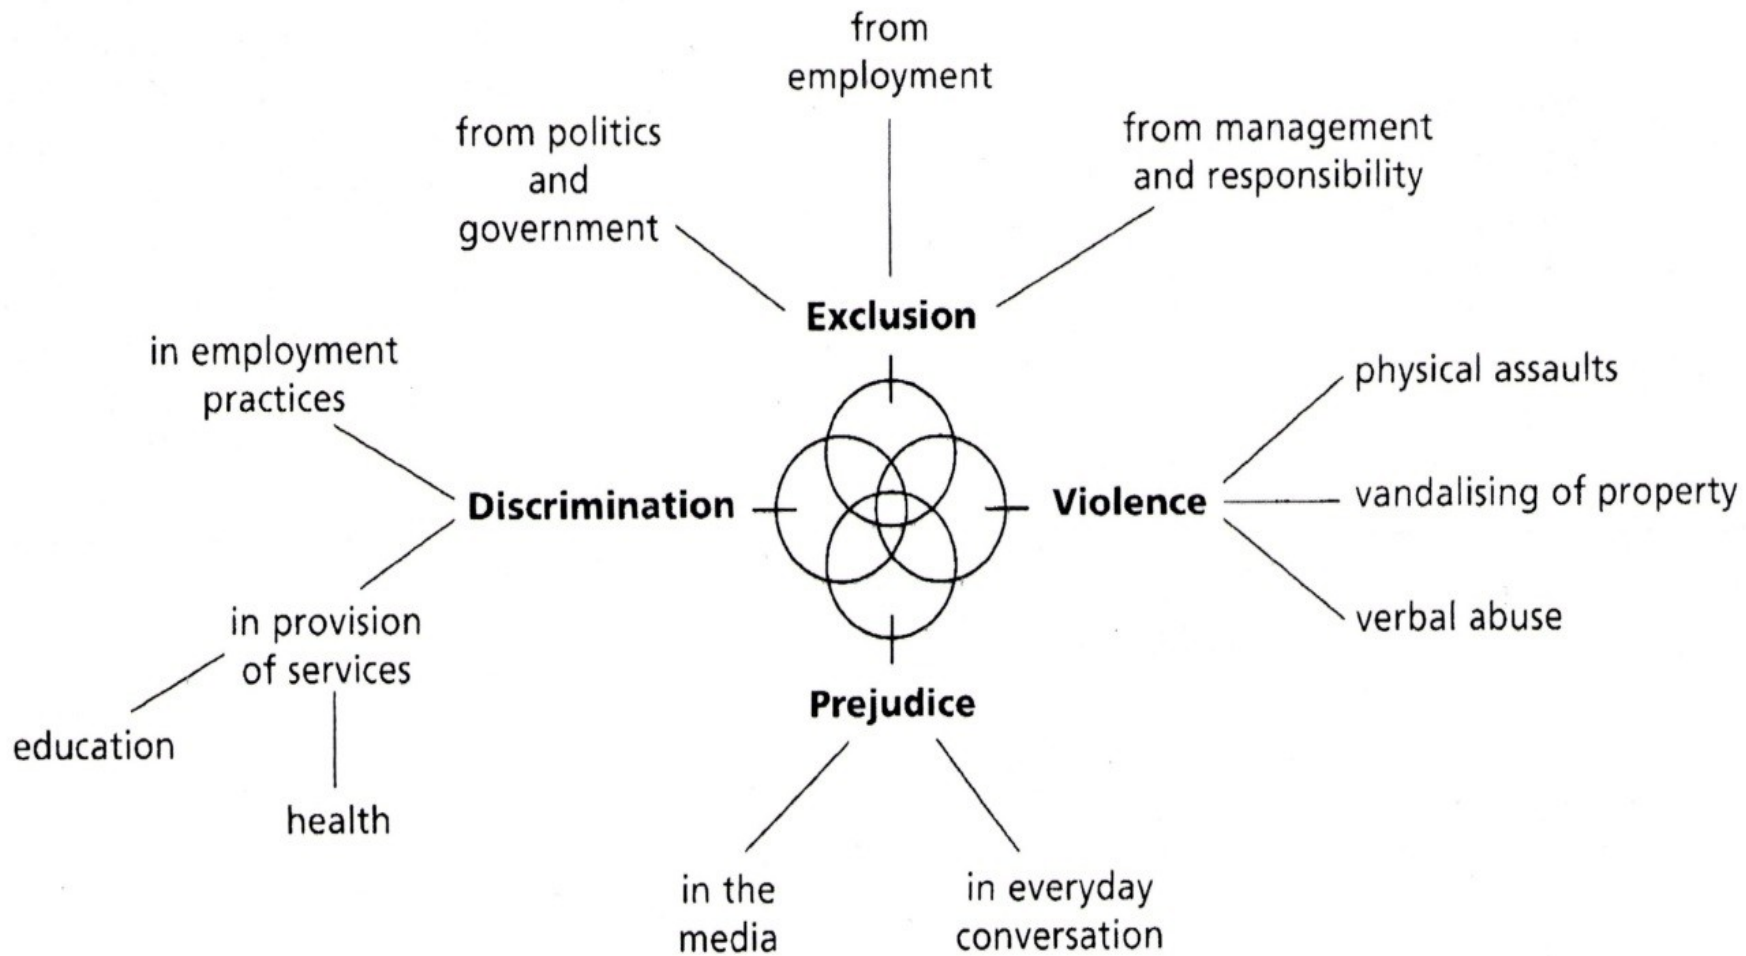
from employment

from politics and government

from management and responsibility

Exclusion

in employment practices

Discrimination

Violence

physical assaults

vandalising of property

verbal abuse

in provision of services

education

health

Prejudice

in the media

in everyday conversation